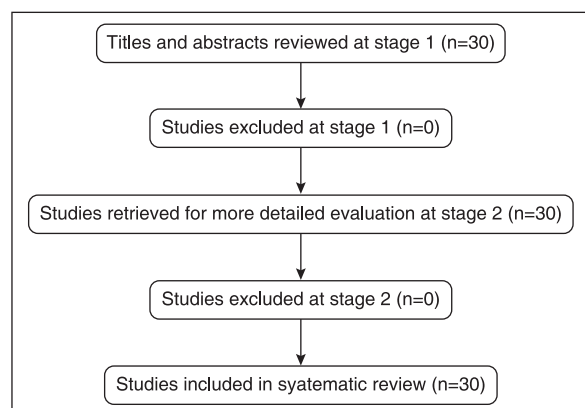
Titles and abstracts reviewed at stage 1 (n=30)

Studies excluded at stage 1 (n=0)

Studies retrieved for more detailed evaluation at stage 2 (n=30)

Studies excluded at stage 2 (n=0)

Studies included in syatematic review (n=30)